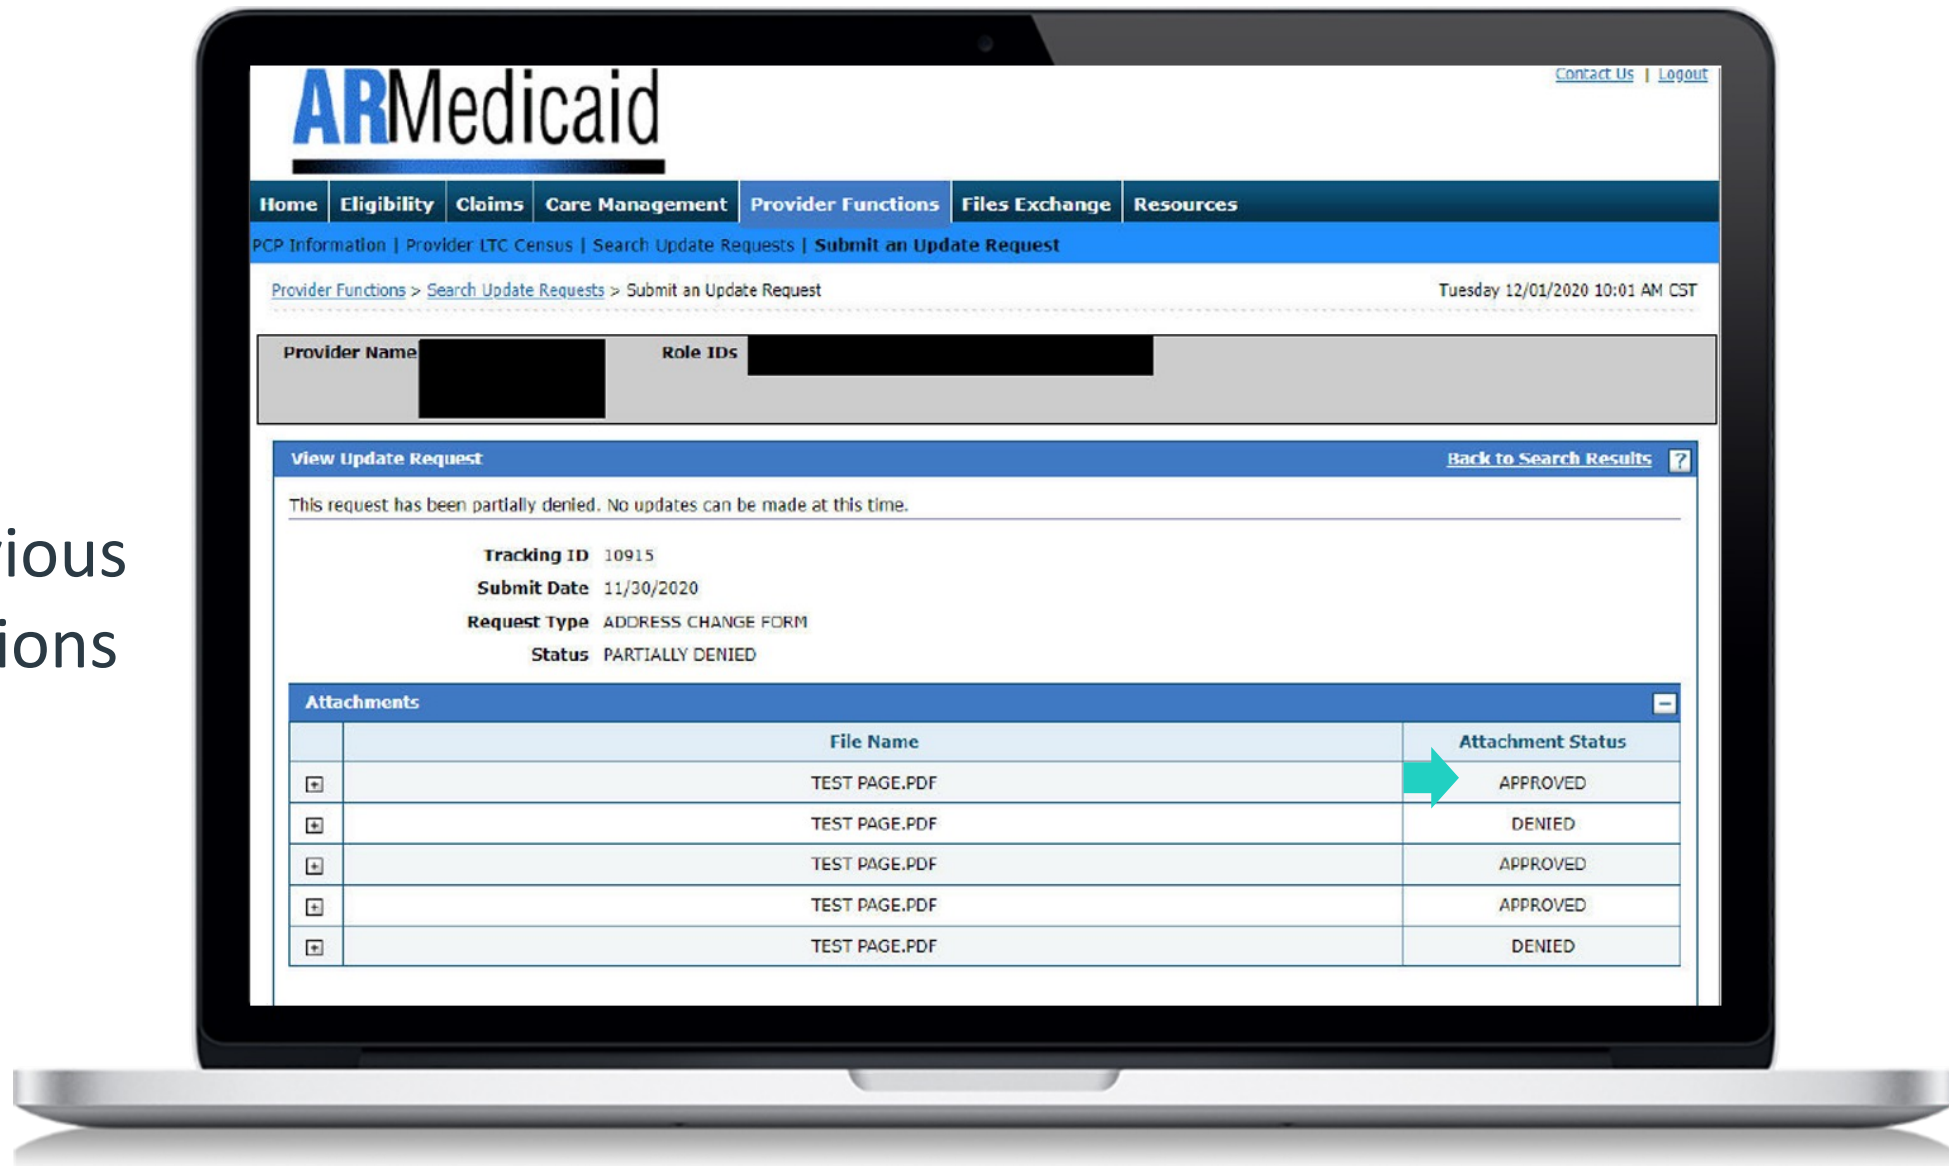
ious
ions

ARMedicaid

Contact Us | Logout

Home | Eligibility | Claims | Care Management | Provider Functions | Files Exchange | Resources

PCP Information | Provider LTC Census | Search Update Requests | Submit an Update Request

Provider Functions > Search Update Requests > Submit an Update Request

Tuesday 12/01/2020 10:01 AM CST

Provider Name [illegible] Role IDs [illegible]

View Update Request

Back to Search Results ?

This request has been partially denied. No updates can be made at this time.

Tracking ID 10915
Submit Date 11/30/2020
Request Type ADDRESS CHANGE FORM
Status PARTIALLY DENIED

Attachments

| | File Name | Attachment Status |
|---|---|---|
| + | TEST PAGE.PDF | APPROVED |
| + | TEST PAGE.PDF | DENIED |
| + | TEST PAGE.PDF | APPROVED |
| + | TEST PAGE.PDF | APPROVED |
| + | TEST PAGE.PDF | DENIED |